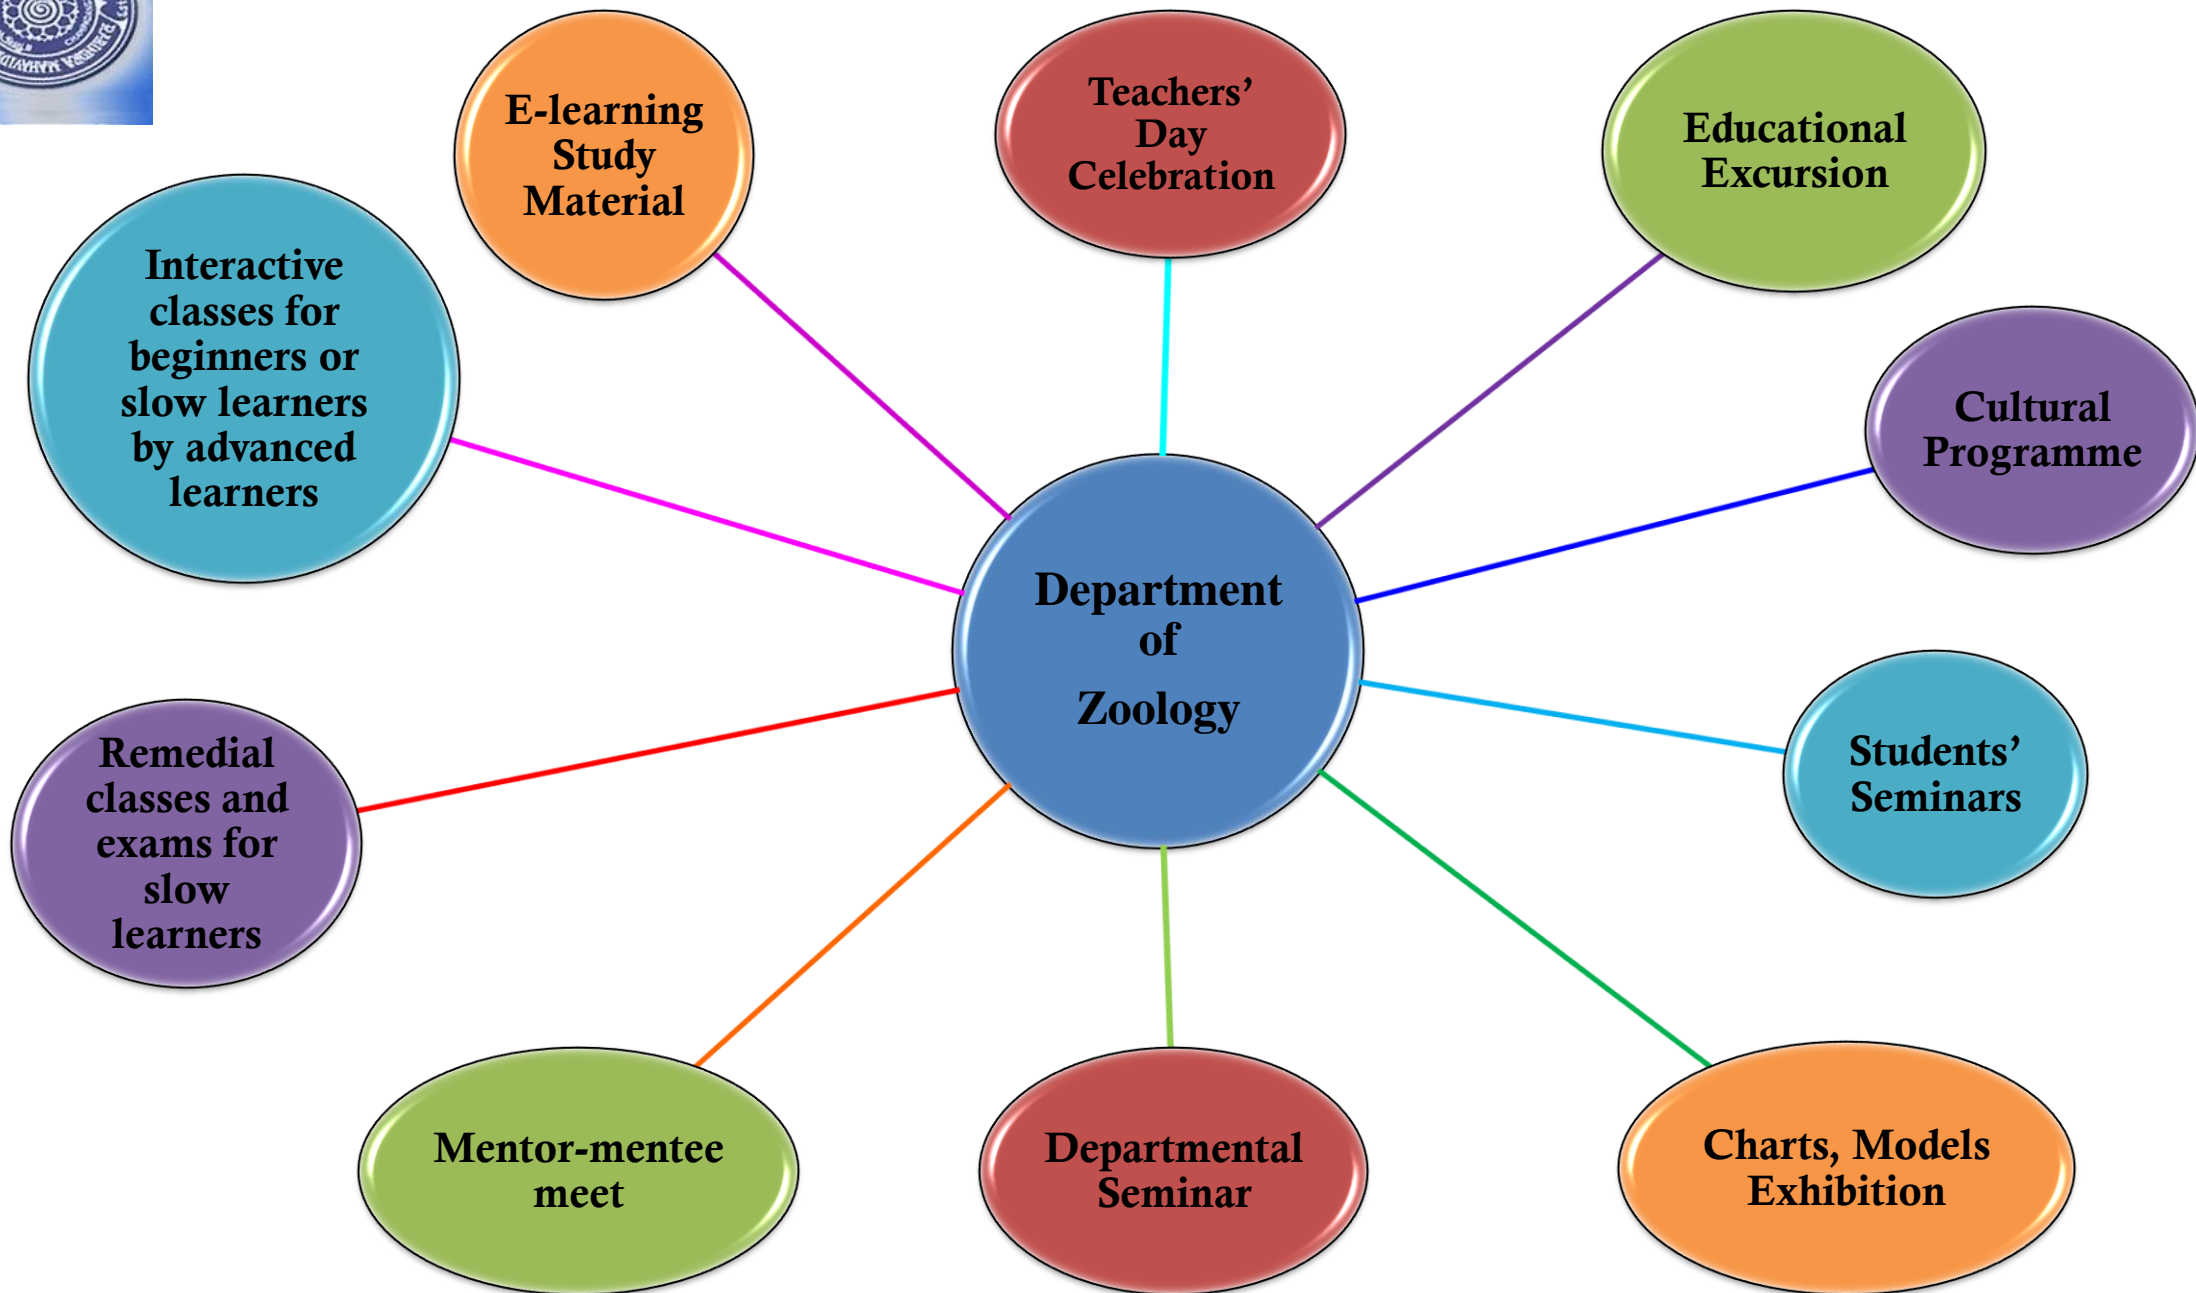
E-learning Study Material

Teachers' Day Celebration

Educational Excursion

Interactive classes for beginners or slow learners by advanced learners

Cultural Programme

Department of Zoology

Remedial classes and exams for slow learners

Students' Seminars

Mentor-mentee meet

Departmental Seminar

Charts, Models Exhibition